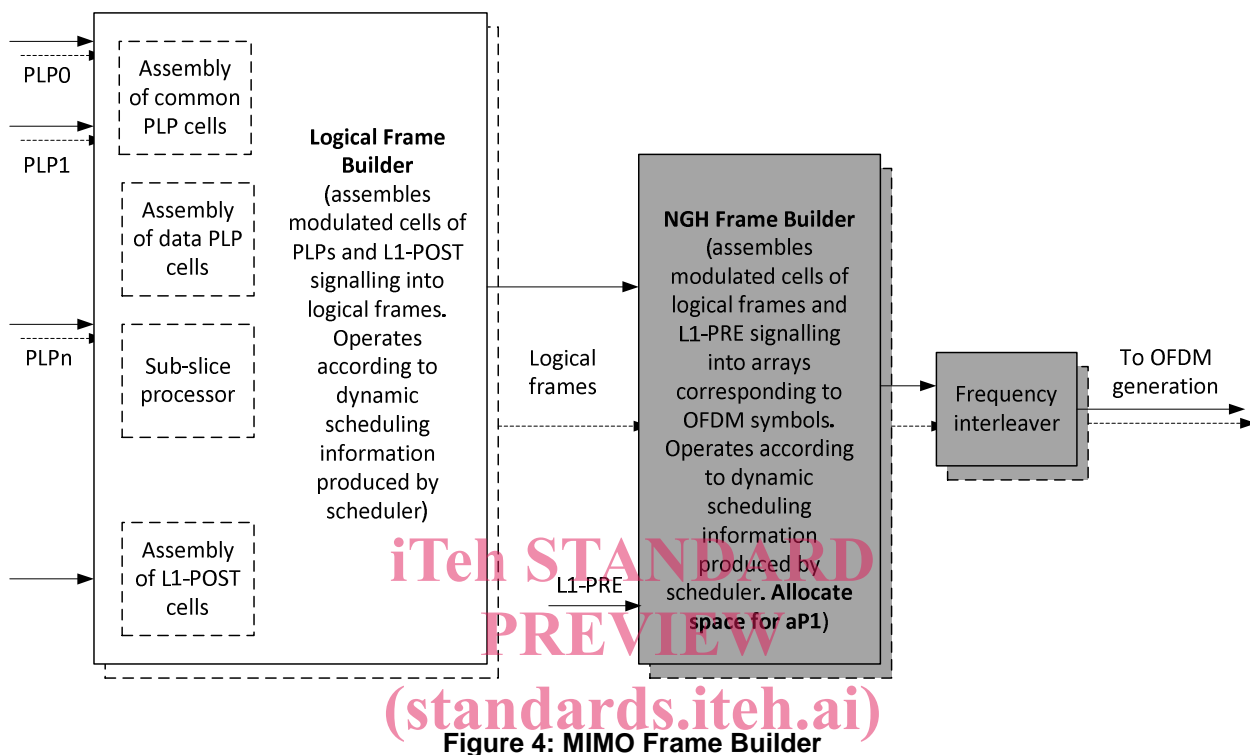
PLP0

PLP1

PLPn

Assembly of common PLP cells

Assembly of data PLP cells

Sub-slice processor

Assembly of L1-POST cells

**Logical Frame Builder** (assembles modulated cells of PLPs and L1-POST signalling into logical frames. Operates according to dynamic scheduling information produced by scheduler)

Logical frames

L1-PRE

**NGH Frame Builder** (assembles modulated cells of logical frames and L1-PRE signalling into arrays corresponding to OFDM symbols. Operates according to dynamic scheduling information produced by scheduler. **Allocate space for aP1**)

Frequency interleaver

To OFDM generation

iTeh STANDARD PREVIEW (standards.iteh.ai)

**Figure 4: MIMO Frame Builder**